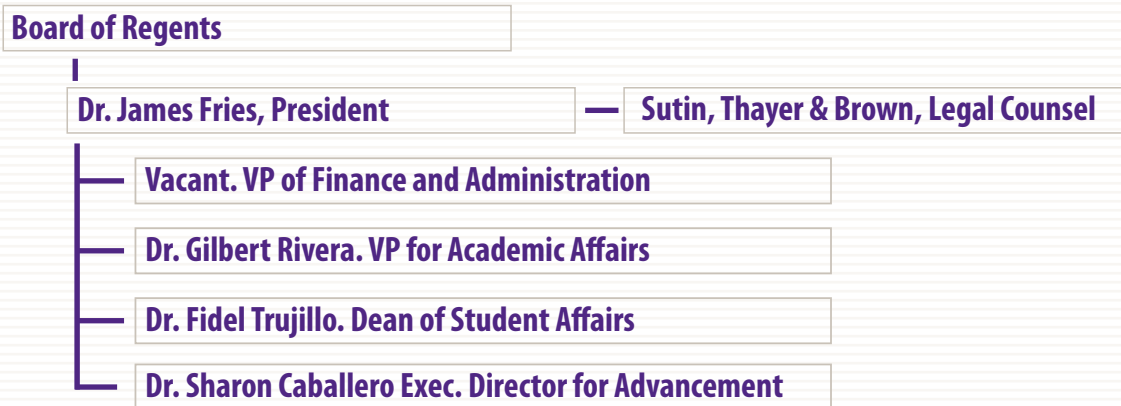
Board of Regents

Dr. James Fries, President

Sutin, Thayer & Brown, Legal Counsel

Vacant. VP of Finance and Administration

Dr. Gilbert Rivera. VP for Academic Affairs

Dr. Fidel Trujillo. Dean of Student Affairs

Dr. Sharon Caballero Exec. Director for Advancement